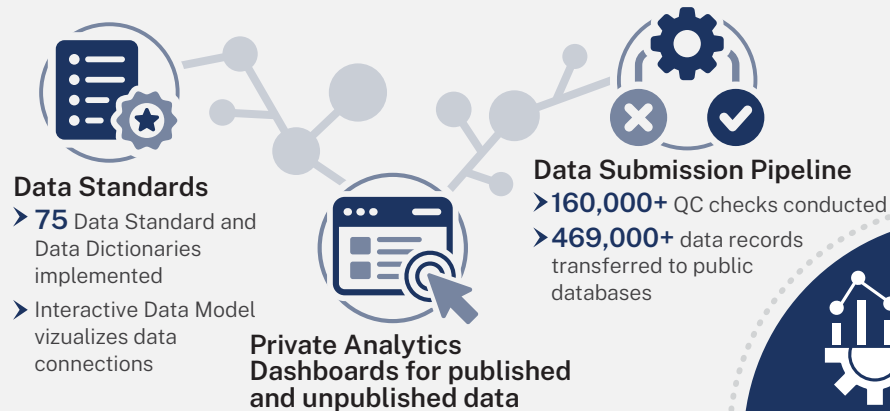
Data Standards

75 Data Standard and Data Dictionaries implemented

Interactive Data Model vizualizes data connections

Private Analytics Dashboards for published and unpublished data

Data Submission Pipeline

160,000+ QC checks conducted

469,000+ data records transferred to public databases